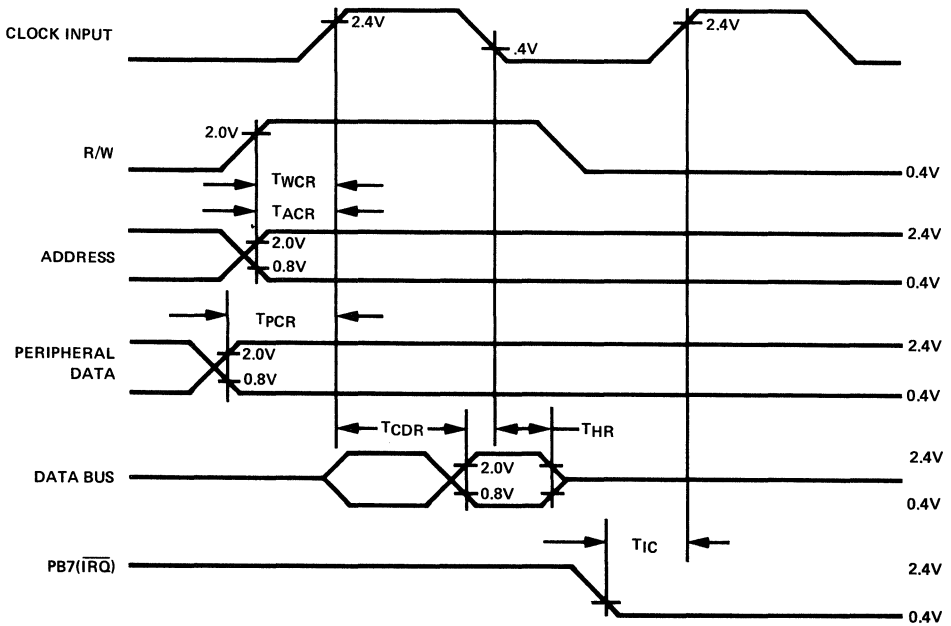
CLOCK INPUT
2.4V
.4V
2.4V

R/W
2.0V
0.4V

$T_{WCR}$
$T_{ACR}$

ADDRESS
2.0V
0.8V
2.4V
0.4V

$T_{PCR}$

PERIPHERAL DATA
2.0V
0.8V
2.4V
0.4V

$T_{CDR}$
$T_{HR}$

DATA BUS
2.0V
0.8V
2.4V
0.4V

$T_{IC}$

PB7($\overline{IRQ}$)
2.4V
0.4V